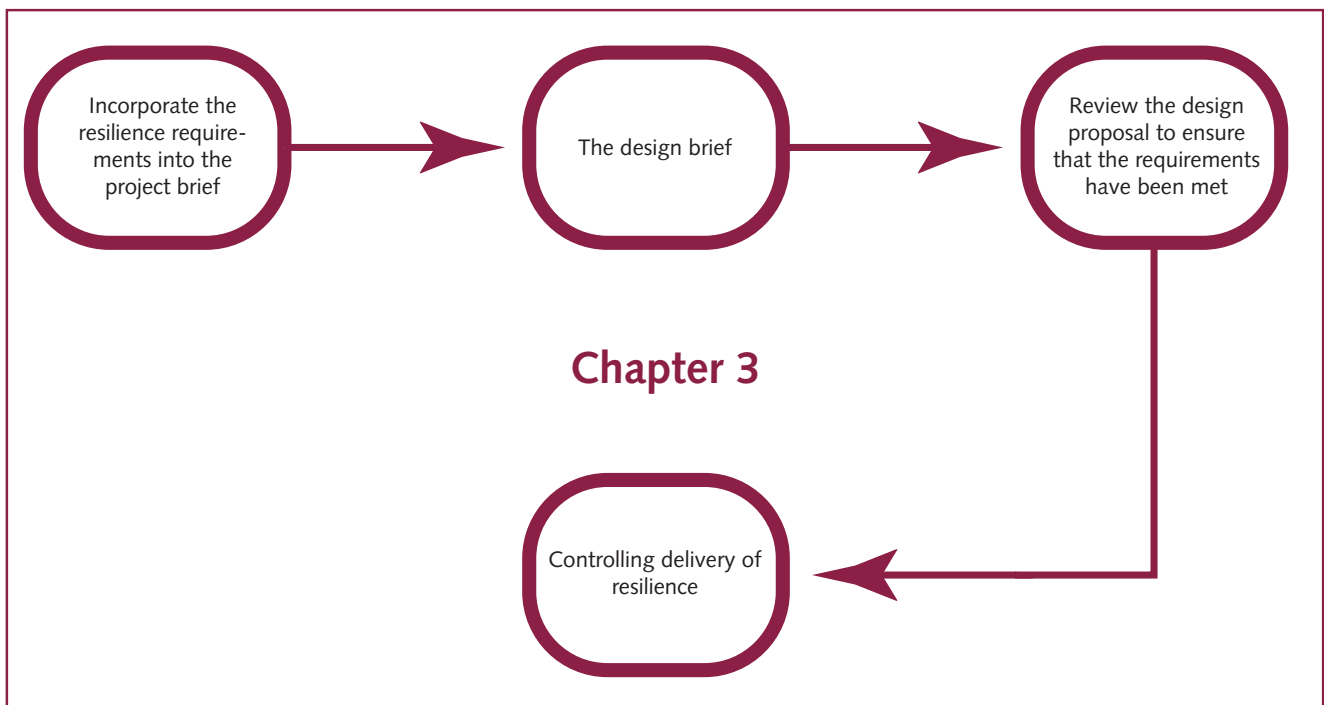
Incorporate the resilience requirements into the project brief

The design brief

Review the design proposal to ensure that the requirements have been met

Chapter 3

Controlling delivery of resilience